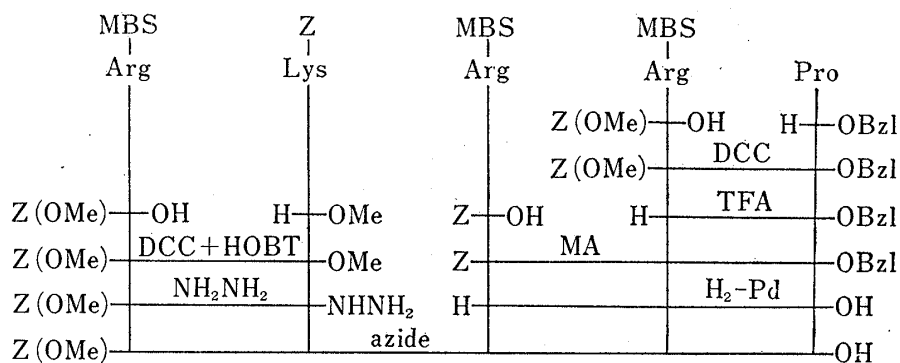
MBS
Arg

Z
Lys

MBS
Arg

MBS
Arg

Pro

Z(OMe)—OH H—OBzl
Z(OMe)— DCC —OBzl
Z(OMe)—OH H—OMe Z—OH H— TFA —OBzl
Z(OMe)— DCC+HOBT —OMe Z— MA —OBzl
Z(OMe)— $NH_2NH_2$ —$NHNH_2$ H— $H_2$-Pd —OH
Z(OMe)— azide —OH